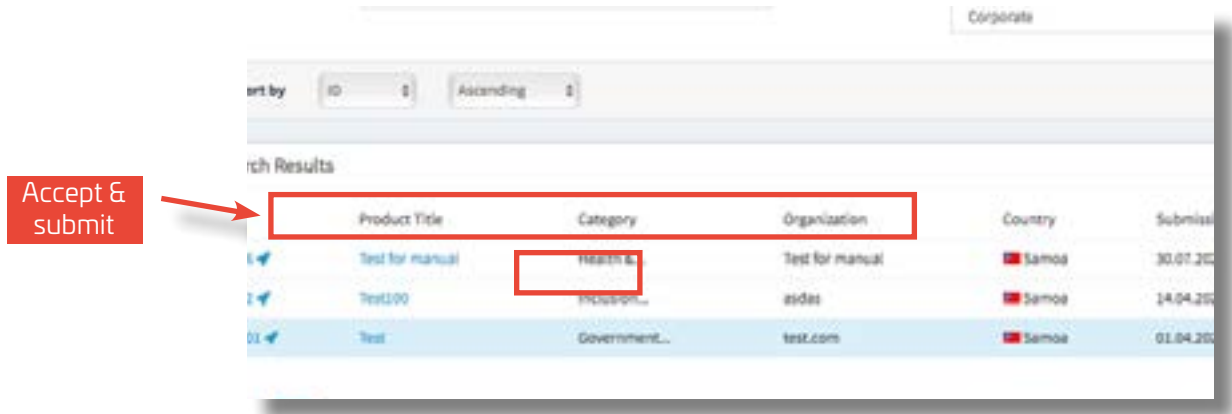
Corporate

rt by ID Ascending

rch Results

Accept & submit

| | Product Title | Category | Organization | Country | Submissi |
|---|---|---|---|---|---|
| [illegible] | Test for manual | Health &... | Test for manual | Samoa | 30.07.20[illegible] |
| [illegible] | Test100 | Inclusion... | asdas | Samoa | 14.04.20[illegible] |
| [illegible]01 | Test | Government... | test.com | Samoa | 01.04.20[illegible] |